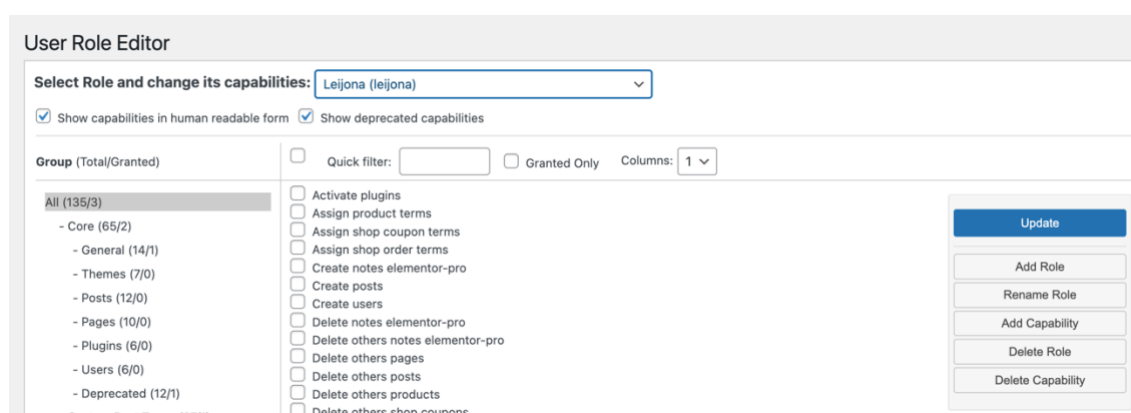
User Role Editor

Select Role and change its capabilities: Leijona (leijona)

Show capabilities in human readable form Show deprecated capabilities

Group (Total/Granted)

All (135/3)
- Core (65/2)
- General (14/1)
- Themes (7/0)
- Posts (12/0)
- Pages (10/0)
- Plugins (6/0)
- Users (6/0)
- Deprecated (12/1)

Quick filter: Granted Only Columns: 1

Activate plugins
Assign product terms
Assign shop coupon terms
Assign shop order terms
Create notes elementor-pro
Create posts
Create users
Delete notes elementor-pro
Delete others notes elementor-pro
Delete others pages
Delete others posts
Delete others products
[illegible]

Update
Add Role
Rename Role
Add Capability
Delete Role
Delete Capability